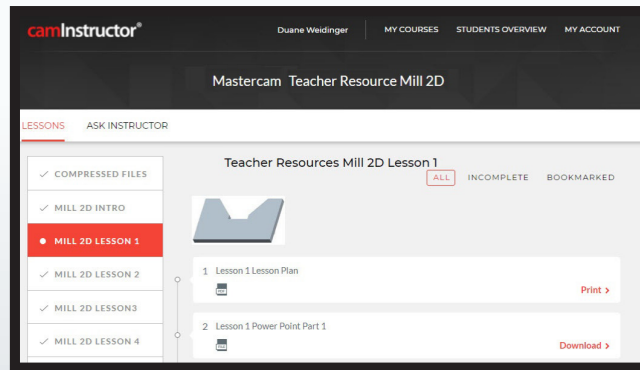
camInstructor®

Duane Weidinger | MY COURSES | STUDENTS OVERVIEW | MY ACCOUNT

Mastercam Teacher Resource Mill 2D

LESSONS | ASK INSTRUCTOR

✓ COMPRESSED FILES
✓ MILL 2D INTRO
• MILL 2D LESSON 1
✓ MILL 2D LESSON 2
✓ MILL 2D LESSON3
✓ MILL 2D LESSON 4

Teacher Resources Mill 2D Lesson 1

ALL | INCOMPLETE | BOOKMARKED

1 Lesson 1 Lesson Plan
Print >

2 Lesson 1 Power Point Part 1
Download >